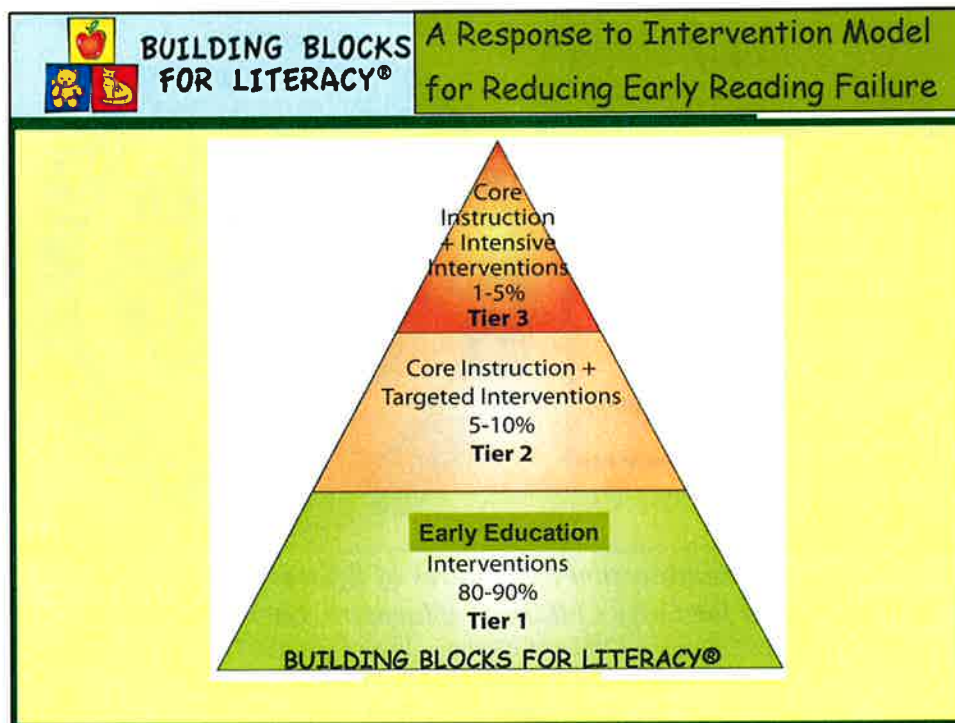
BUILDING BLOCKS FOR LITERACY®

A Response to Intervention Model for Reducing Early Reading Failure

Core Instruction + Intensive Interventions
1-5%
Tier 3

Core Instruction + Targeted Interventions
5-10%
Tier 2

Early Education
Interventions
80-90%
Tier 1

BUILDING BLOCKS FOR LITERACY®